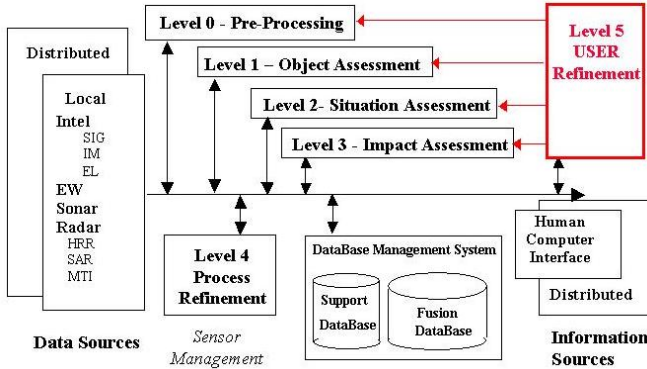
Distributed

Local

Intel

SIG

IM

EL

EW

Sonar

Radar

HRR

SAR

MTI

Level 0 - Pre-Processing

Level 1 – Object Assessment

Level 2- Situation Assessment

Level 3 - Impact Assessment

Level 5 USER Refinement

Level 4 Process Refinement

DataBase Management System

Support DataBase

Fusion DataBase

Human Computer Interface

Distributed

Data Sources

Sensor Management

Information Sources